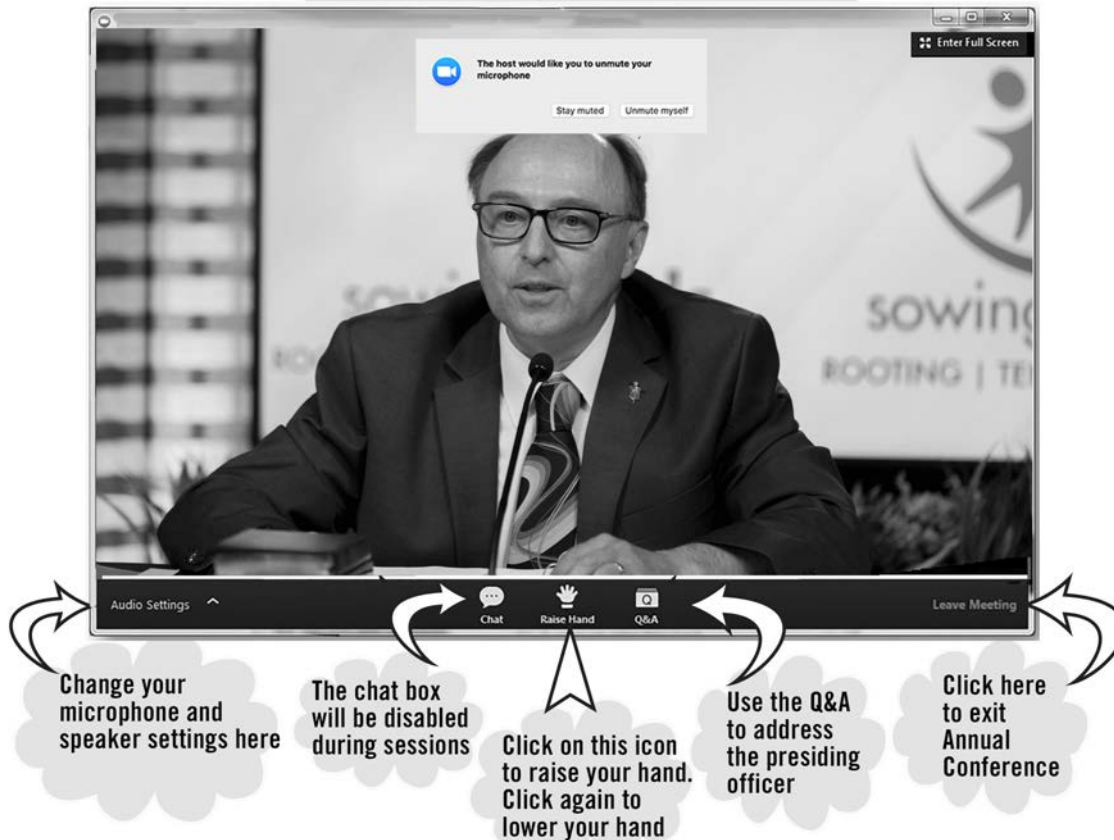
Enter Full Screen

The host would like you to unmute your microphone

Stay muted Unmute myself

sowing

ROOTING | TE

Audio Settings

Chat

Raise Hand

Q&A

Leave Meeting

Change your microphone and speaker settings here

The chat box will be disabled during sessions

Click on this icon to raise your hand. Click again to lower your hand

Use the Q&A to address the presiding officer

Click here to exit Annual Conference